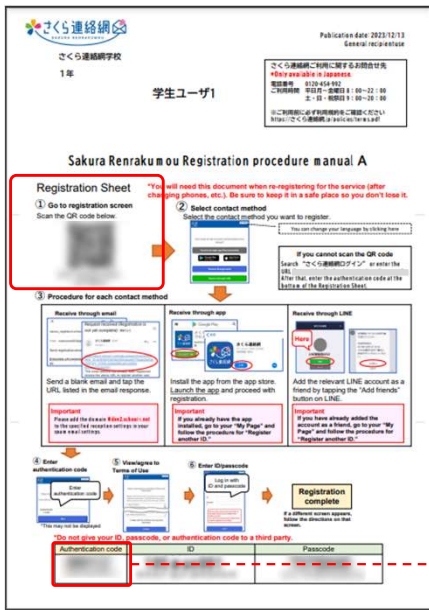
さくら連絡網
SAKURA RENRAKUMOU

Publication date: 2023/12/13
General recipientuse

さくら連絡網学校

1年

学生ユーザ1

さくら連絡網ご利用に関するお問合せ先
※Only available in Japanese.
電話番号 0120-454-992
ご利用時間 平日月～金曜日 8：00～22：00
土・日・祝日 9：00～20：00
※ご利用前に必ず利用規約をご確認ください
https://さくら連絡網.jp/policy/terms.pdf

Sakura Renrakumou Registration procedure manual A

Registration Sheet

*You will need this document when re-registering for the service (after changing phones, etc.). Be sure to keep it in a safe place so you don't lose it.

① Go to registration screen
Scan the QR code below.

② Select contact method
Select the contact method you want to register.

You can change your language by clicking here

If you cannot scan the QR code
Search "さくら連絡網ログイン" or enter the URL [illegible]
After that, enter the authentication code at the bottom of the Registration Sheet.

③ Procedure for each contact method

Receive through email
Send a blank email and tap the URL listed in the email response.
Important
Please add the domain @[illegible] to the specified reception settings in your spam email settings.

Receive through app
Install the app from the app store. Launch the app and proceed with registration.
Important
If you already have the app installed, go to your "My Page" and follow the procedure for "Register another ID."

Receive through LINE
Here
Add the relevant LINE account as a friend by tapping the "Add friends" button on LINE.
Important
If you have already added the account as a friend, go to your "My Page" and follow the procedure for "Register another ID."

④ Enter authentication code
Enter authentication code
*This may not be displayed

⑤ View/agree to Terms of Use

⑥ Enter ID/passcode
Log in with ID and passcode

Registration complete
If a different screen appears, follow the directions on that screen.

*Do not give your ID, passcode, or authentication code to a third party.

| Authentication code | ID | Passcode |
|---|---|---|
| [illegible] | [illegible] | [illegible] |